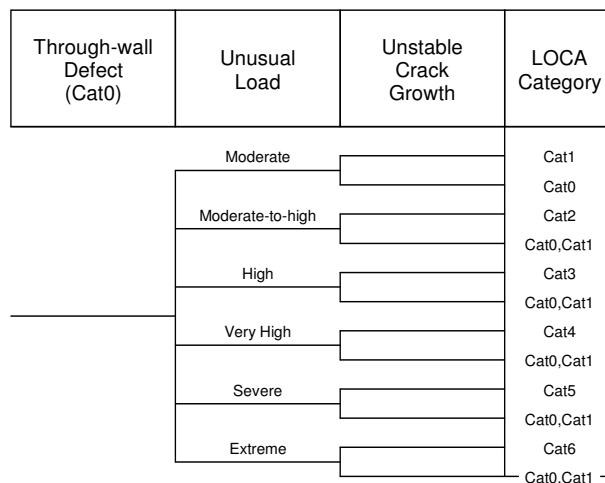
| Through-wall Defect (Cat0) | Unusual Load | Unstable Crack Growth | LOCA Category |
|---|---|---|---|

Moderate
Cat1
Cat0

Moderate-to-high
Cat2
Cat0,Cat1

High
Cat3
Cat0,Cat1

Very High
Cat4
Cat0,Cat1

Severe
Cat5
Cat0,Cat1

Extreme
Cat6
Cat0,Cat1